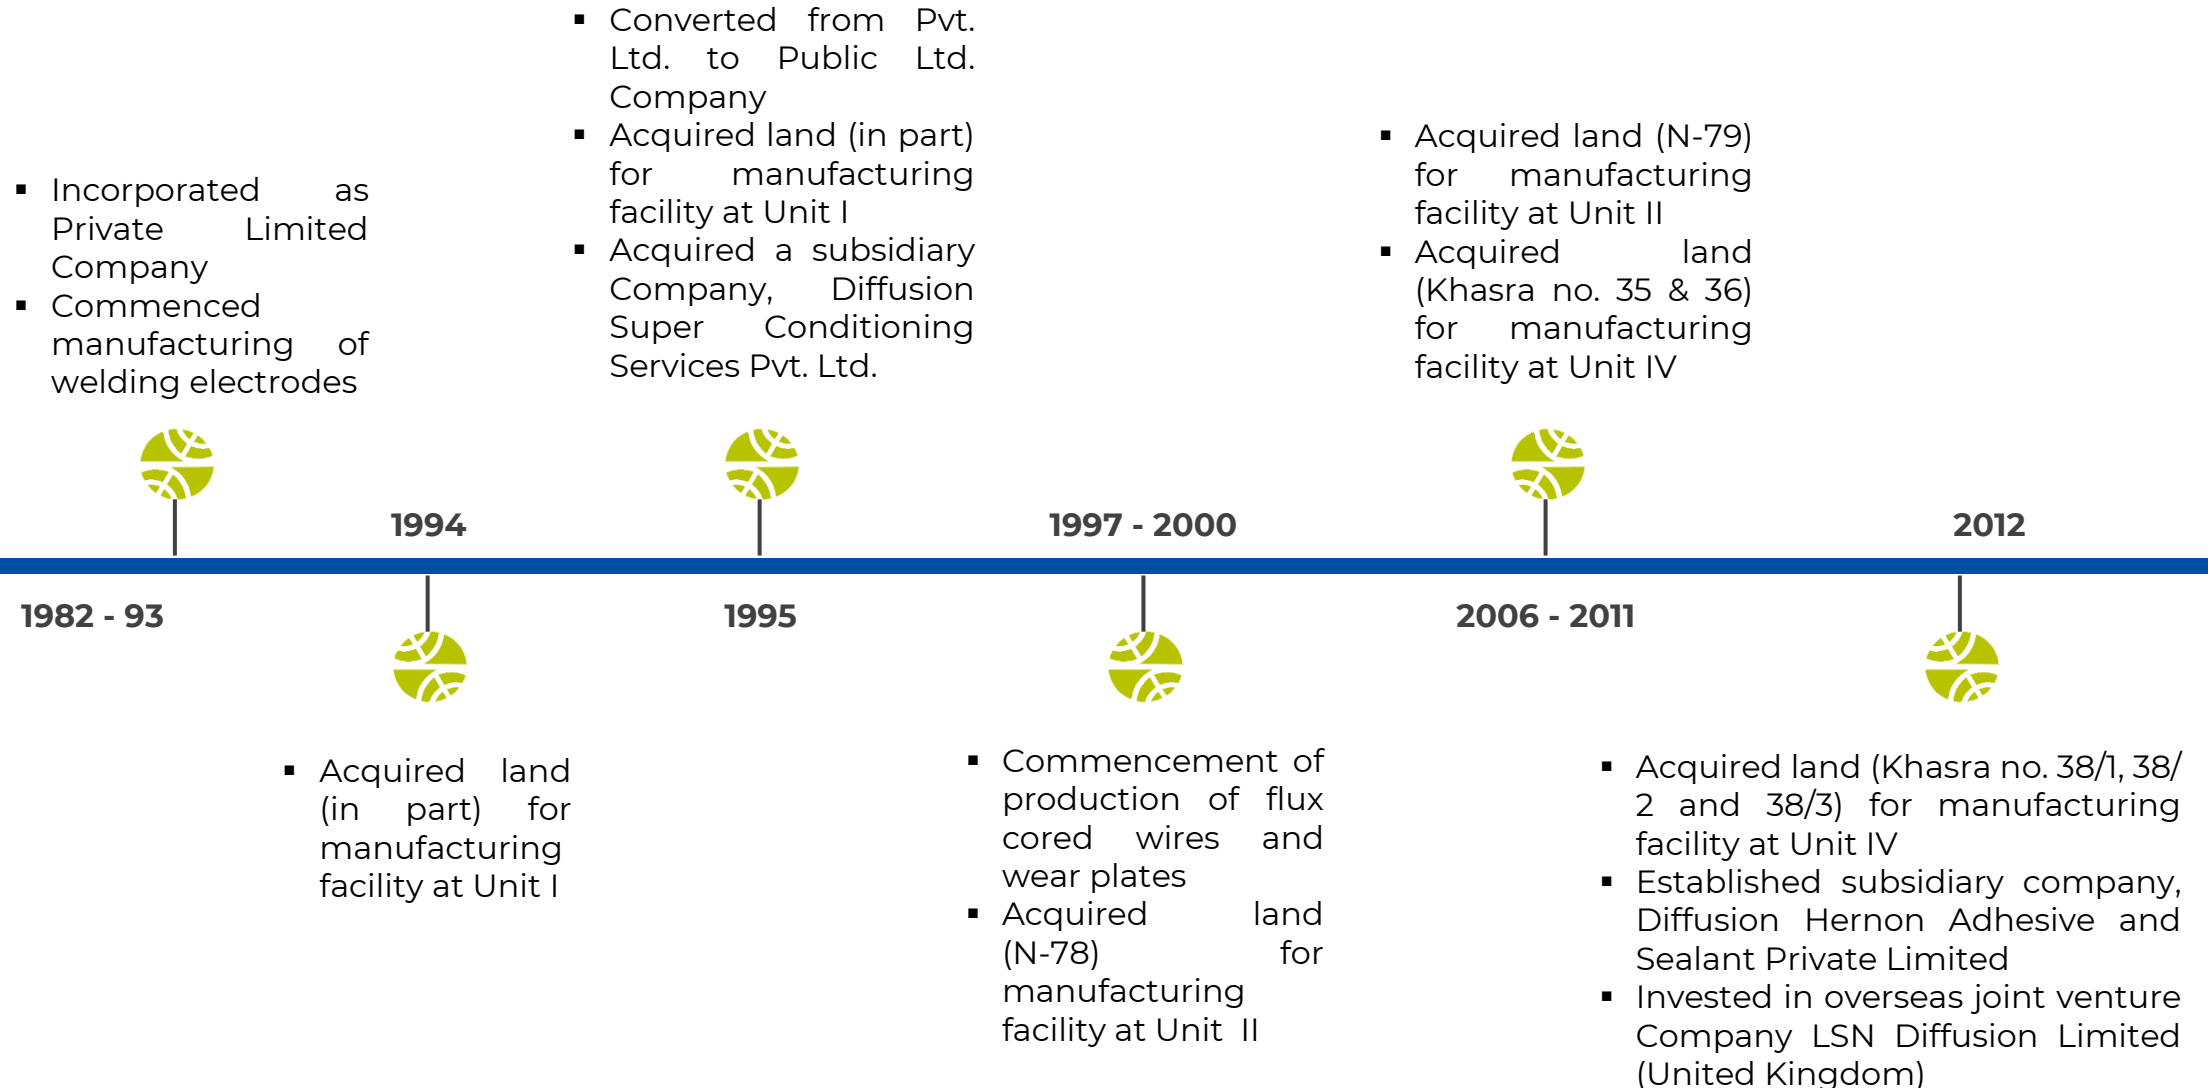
1982 - 93

- Incorporated as Private Limited Company
- Commenced manufacturing of welding electrodes

1994

- Acquired land (in part) for manufacturing facility at Unit I

1995

- Converted from Pvt. Ltd. to Public Ltd. Company
- Acquired land (in part) for manufacturing facility at Unit I
- Acquired a subsidiary Company, Diffusion Super Conditioning Services Pvt. Ltd.

1997 - 2000

- Commencement of production of flux cored wires and wear plates
- Acquired land (N-78) for manufacturing facility at Unit II

2006 - 2011

- Acquired land (N-79) for manufacturing facility at Unit II
- Acquired land (Khasra no. 35 & 36) for manufacturing facility at Unit IV

2012

- Acquired land (Khasra no. 38/1, 38/2 and 38/3) for manufacturing facility at Unit IV
- Established subsidiary company, Diffusion Hernon Adhesive and Sealant Private Limited
- Invested in overseas joint venture Company LSN Diffusion Limited (United Kingdom)